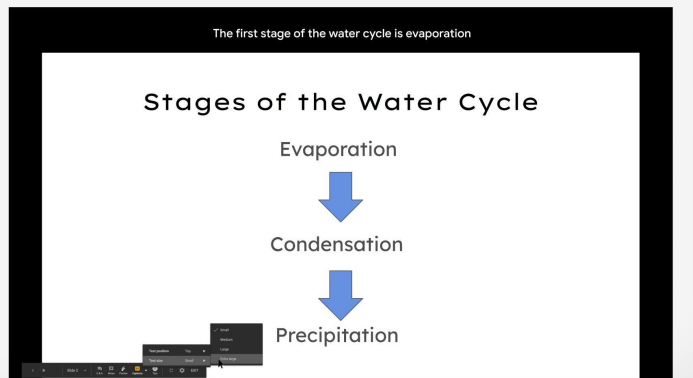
The first stage of the water cycle is evaporation

Stages of the Water Cycle

Evaporation

Condensation

Precipitation

Text position Top
Text size Small

Small
Medium
Large
Extra large

Slide 1 Q&A Zoom Pointer Captions Tips EXIT